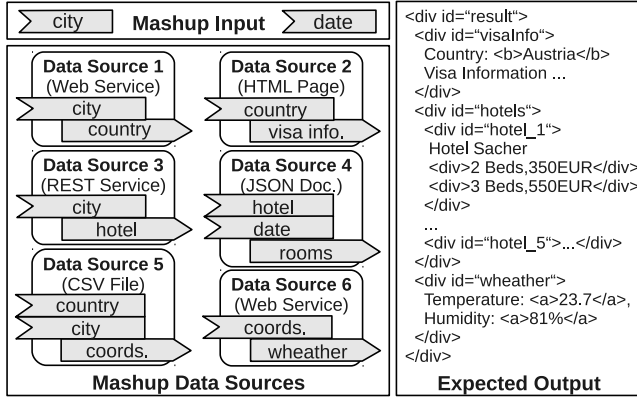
city Mashup Input date

Data Source 1
(Web Service)
city
country

Data Source 2
(HTML Page)
country
visa info.

Data Source 3
(REST Service)
city
hotel

Data Source 4
(JSON Doc.)
hotel
date
rooms

Data Source 5
(CSV File)
country
city
coords.

Data Source 6
(Web Service)
coords.
wheather

Mashup Data Sources

<div id="result">
<div id="visaInfo">
Country: <b>Austria</b>
Visa Information ...
</div>
<div id="hotels">
<div id="hotel_1">
Hotel Sacher
<div>2 Beds,350EUR</div>
<div>3 Beds,550EUR</div>
</div>
...
<div id="hotel_5">...</div>
</div>
<div id="wheather">
Temperature: <a>23.7</a>,
Humidity: <a>81%</a>
</div>
</div>

Expected Output